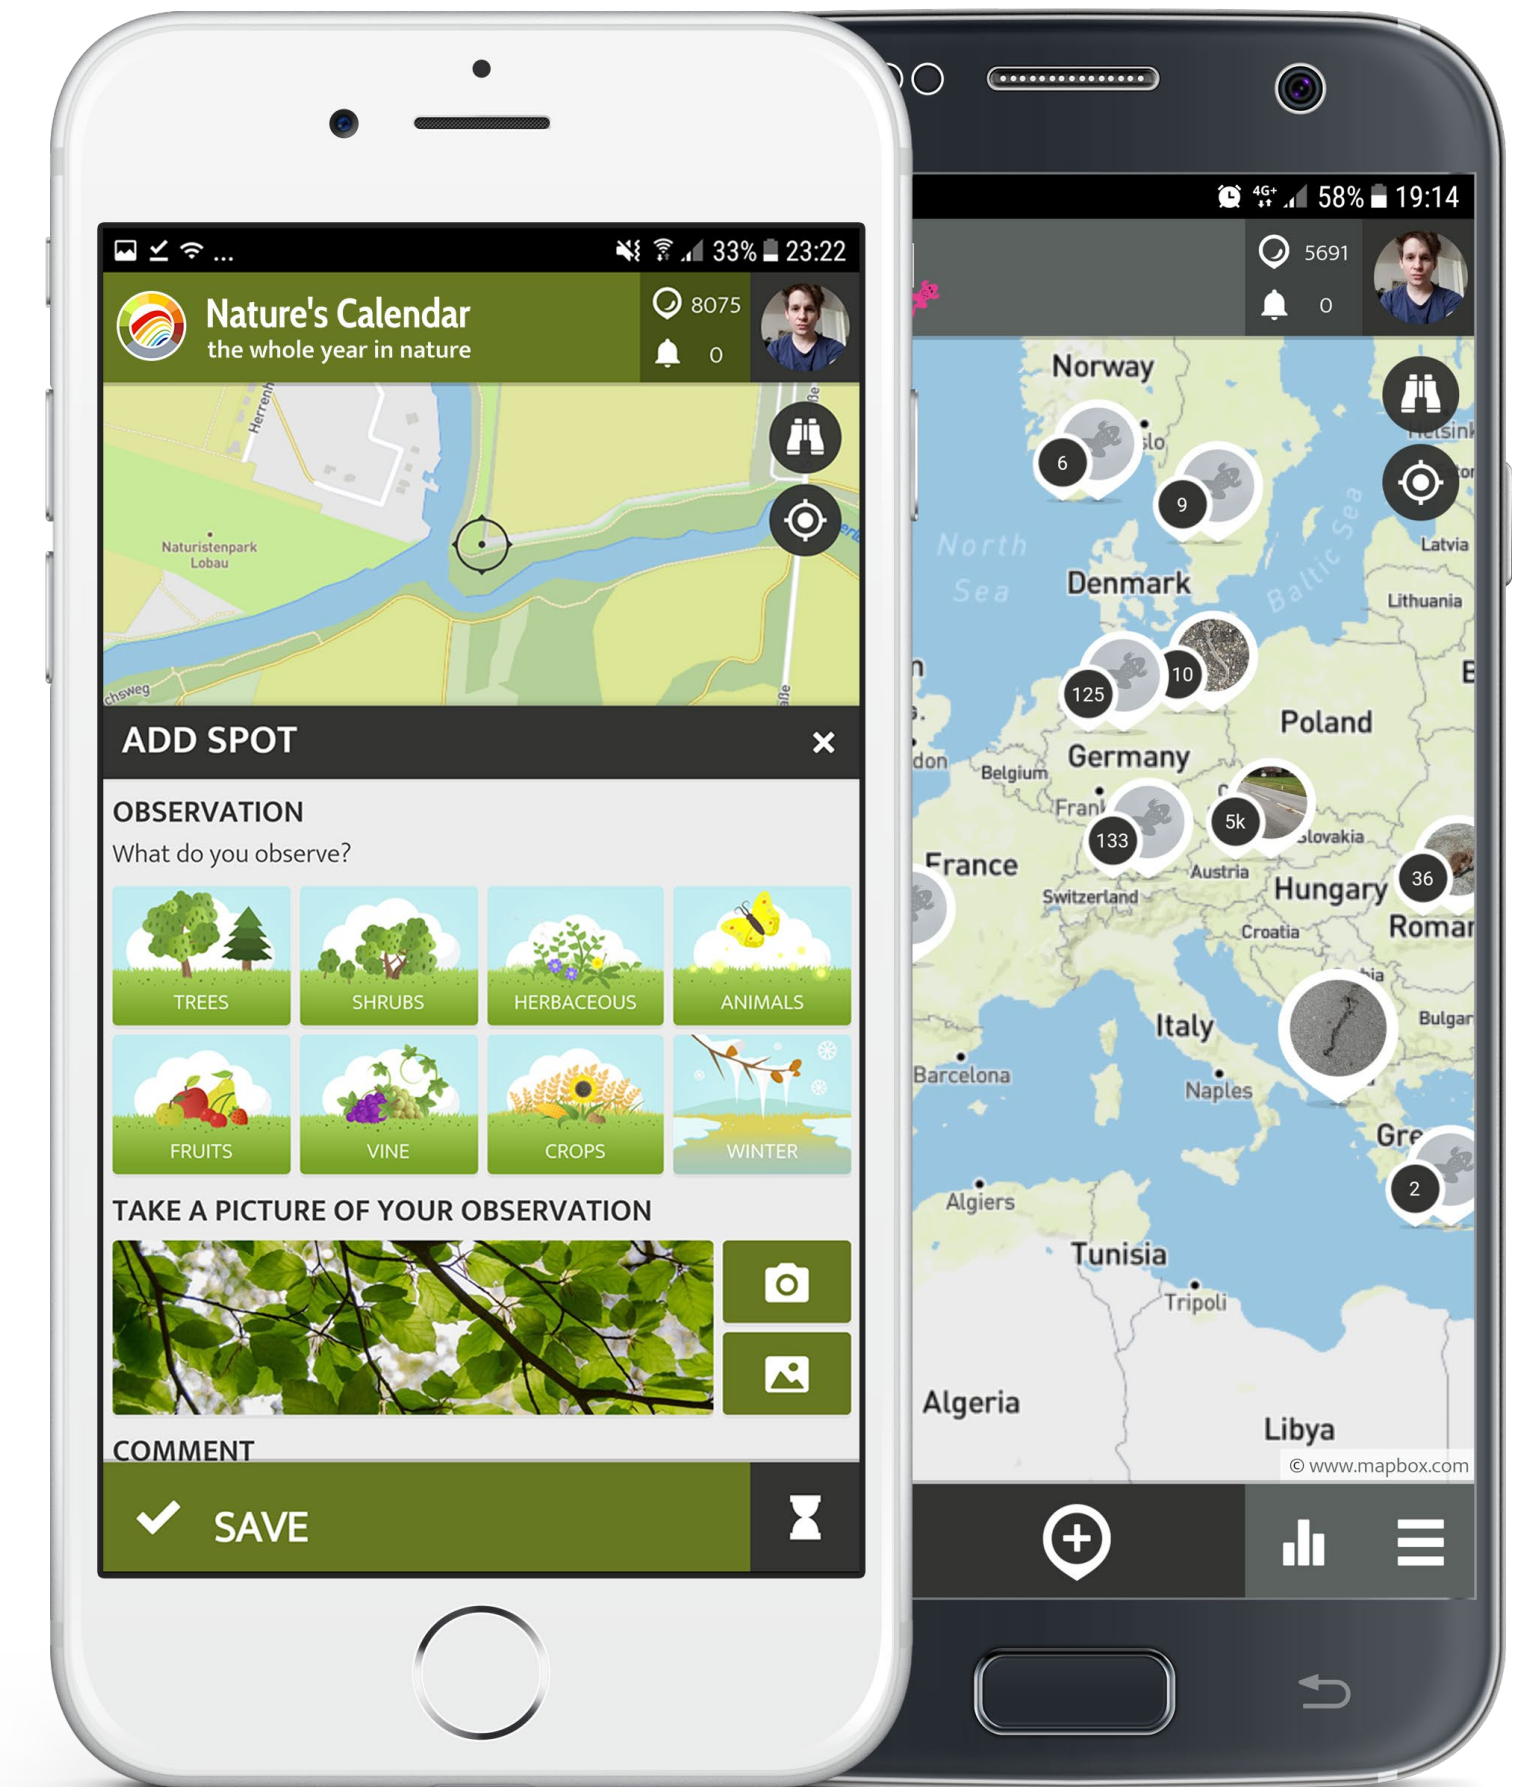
33% 23:22

Nature's Calendar
the whole year in nature

8075
0

Herrenh
Naturistenpark Lobau
chsweg
aße

ADD SPOT
×

OBSERVATION
What do you observe?

TREES
SHRUBS
HERBACEOUS
ANIMALS
FRUITS
VINE
CROPS
WINTER

TAKE A PICTURE OF YOUR OBSERVATION

COMMENT

SAVE

58% 19:14

5691
0

Norway
slo
Helsink
North Sea
Denmark
Baltic Sea
Latvia
Lithuania
Poland
Germany
Belgium
don
Frank
Slovakia
Austria
France
Switzerland
Hungary
Croatia
Roman
Italy
Bulgar
Barcelona
Naples
Gre
Algiers
Tunisia
Tripoli
Algeria
Libya
6
9
125
10
133
5k
36
2
© www.mapbox.com